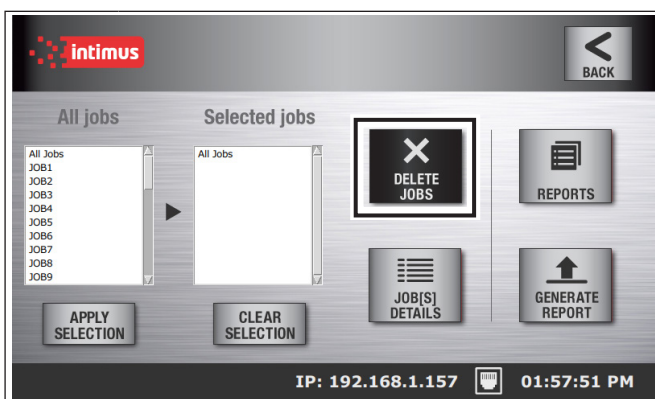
intimus

BACK

All jobs

All Jobs
JOB1
JOB2
JOB3
JOB4
JOB5
JOB6
JOB7
JOB8
JOB9

Selected jobs

All Jobs

DELETE JOBS

REPORTS

JOB[S] DETAILS

GENERATE REPORT

APPLY SELECTION

CLEAR SELECTION

IP: 192.168.1.157

01:57:51 PM